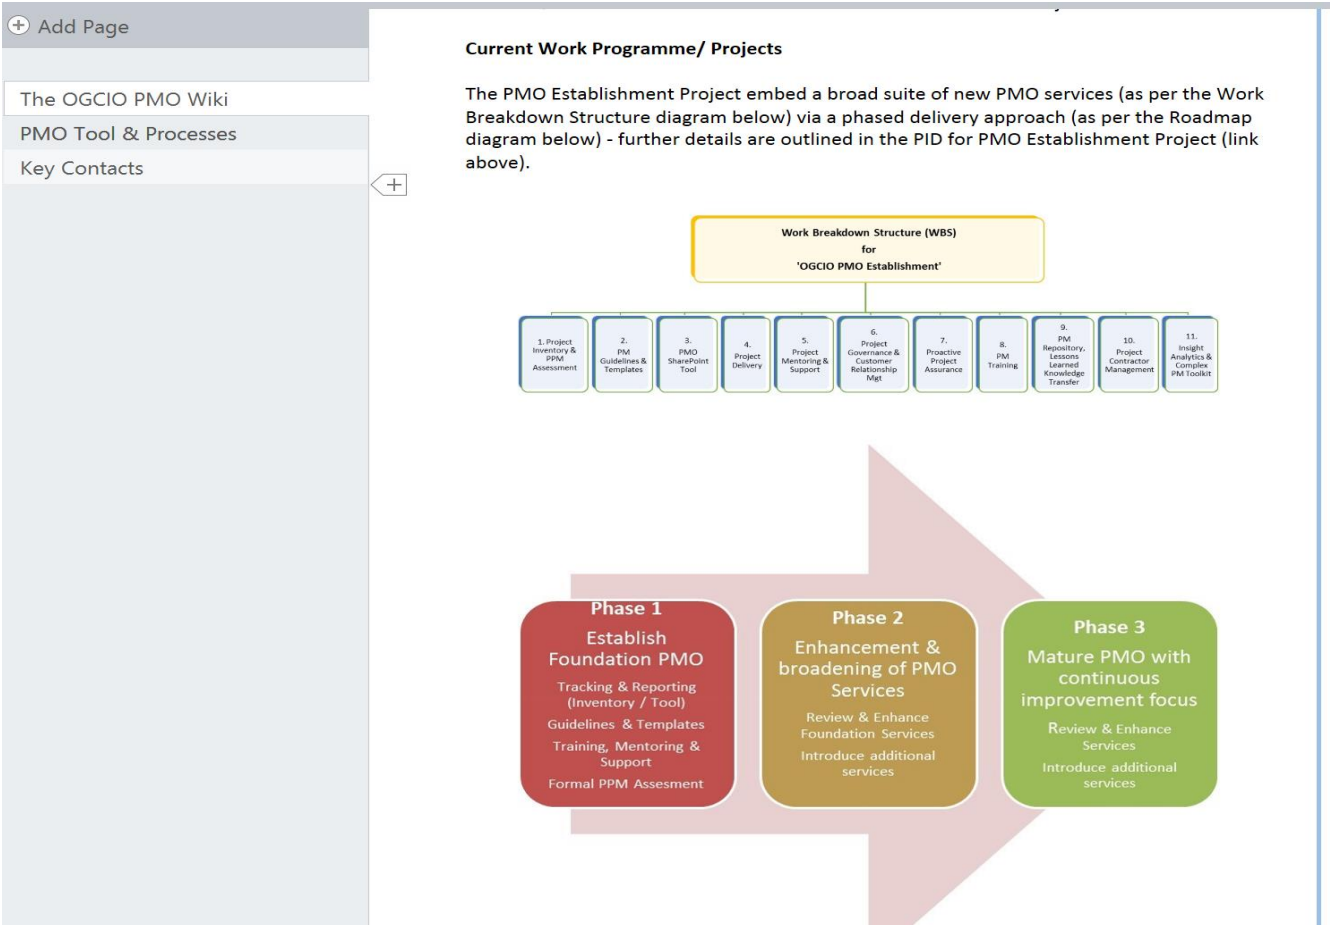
Add Page

The OGCIO PMO Wiki

PMO Tool & Processes

Key Contacts

Current Work Programme/ Projects

The PMO Establishment Project embed a broad suite of new PMO services (as per the Work Breakdown Structure diagram below) via a phased delivery approach (as per the Roadmap diagram below) - further details are outlined in the PID for PMO Establishment Project (link above).

Work Breakdown Structure (WBS) for 'OGCIO PMO Establishment'

1. Project Inventory & PPM Assessment

2. PM Guidelines & Templates

3. PMO SharePoint Tool

4. Project Delivery

5. Project Mentoring & Support

6. Project Governance & Customer Relationship Mgt

7. Proactive Project Assurance

8. PM Training

9. PM Repository, Lessons Learned Knowledge Transfer

10. Project Contractor Management

11. Insight Analytics & Complex PM Toolkit

Phase 1
Establish Foundation PMO
Tracking & Reporting (Inventory / Tool)
Guidelines & Templates
Training, Mentoring & Support
Formal PPM Assesment

Phase 2
Enhancement & broadening of PMO Services
Review & Enhance Foundation Services
Introduce additional services

Phase 3
Mature PMO with continuous improvement focus
Review & Enhance Services
Introduce additional services